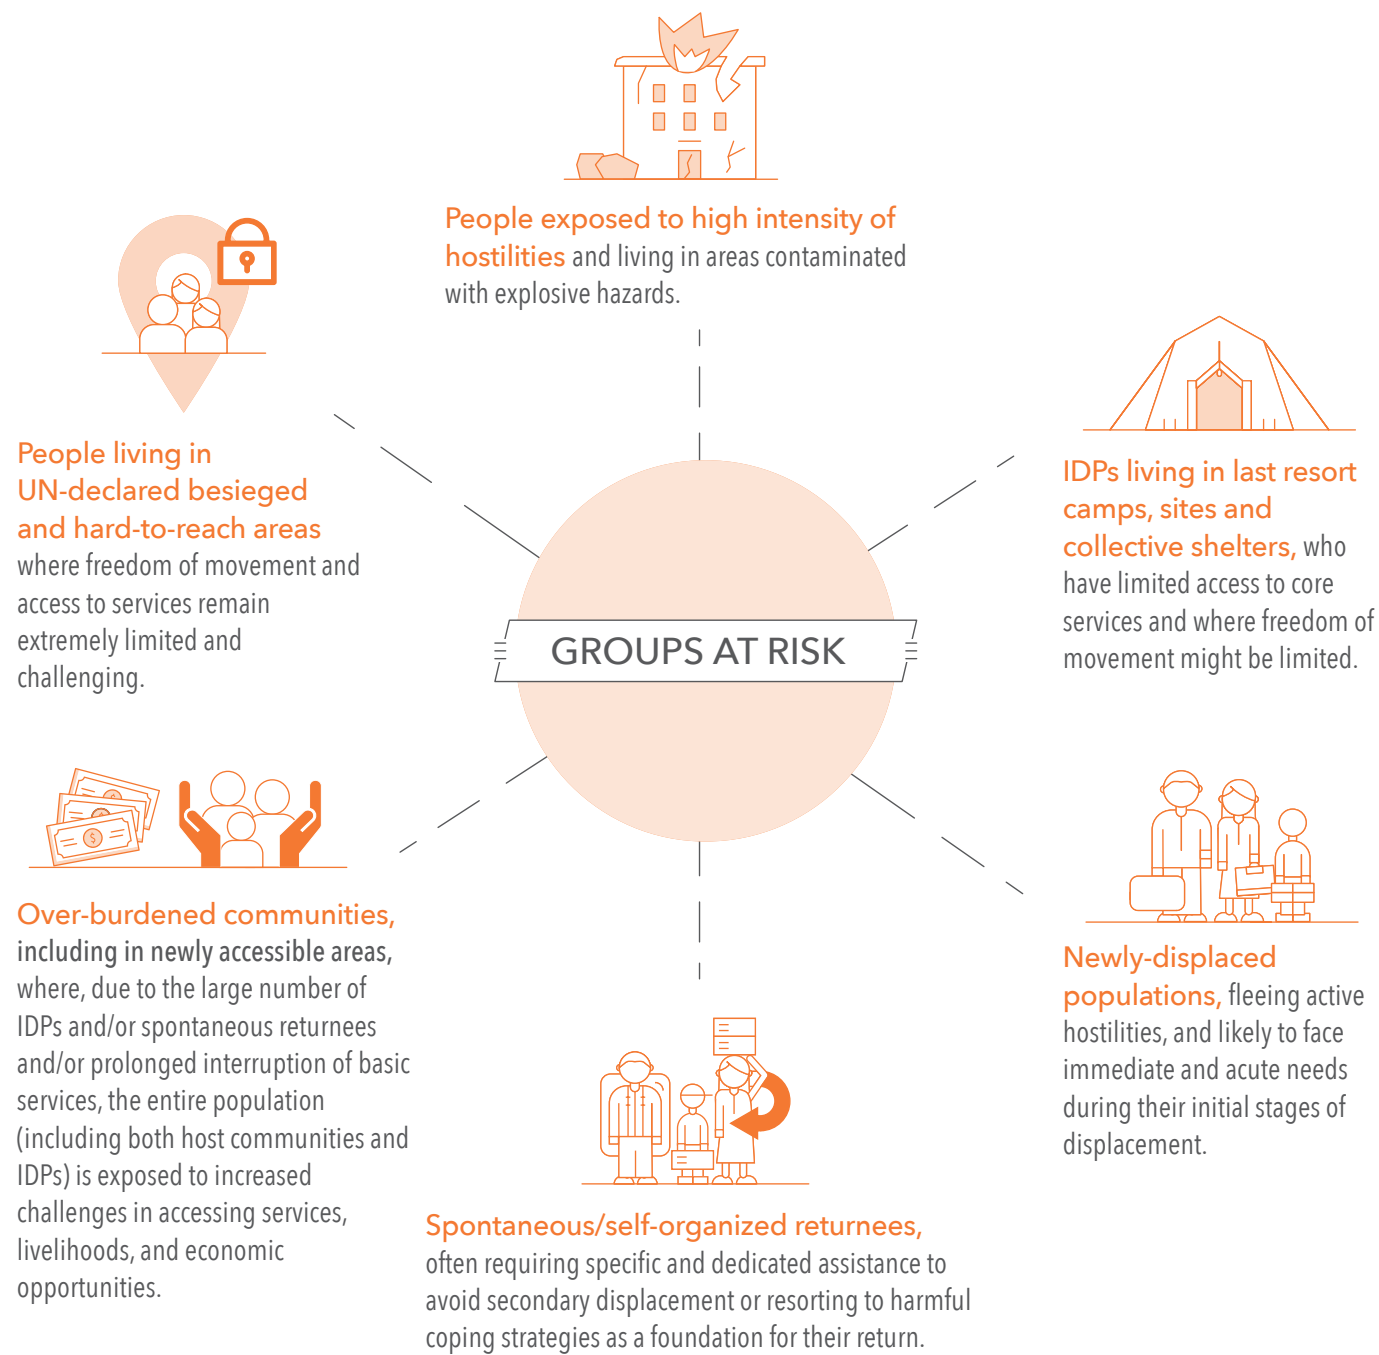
People exposed to high intensity of hostilities and living in areas contaminated with explosive hazards.

People living in UN-declared besieged and hard-to-reach areas where freedom of movement and access to services remain extremely limited and challenging.

GROUPS AT RISK

IDPs living in last resort camps, sites and collective shelters, who have limited access to core services and where freedom of movement might be limited.

Over-burdened communities, including in newly accessible areas, where, due to the large number of IDPs and/or spontaneous returnees and/or prolonged interruption of basic services, the entire population (including both host communities and IDPs) is exposed to increased challenges in accessing services, livelihoods, and economic opportunities.

Newly-displaced populations, fleeing active hostilities, and likely to face immediate and acute needs during their initial stages of displacement.

Spontaneous/self-organized returnees, often requiring specific and dedicated assistance to avoid secondary displacement or resorting to harmful coping strategies as a foundation for their return.